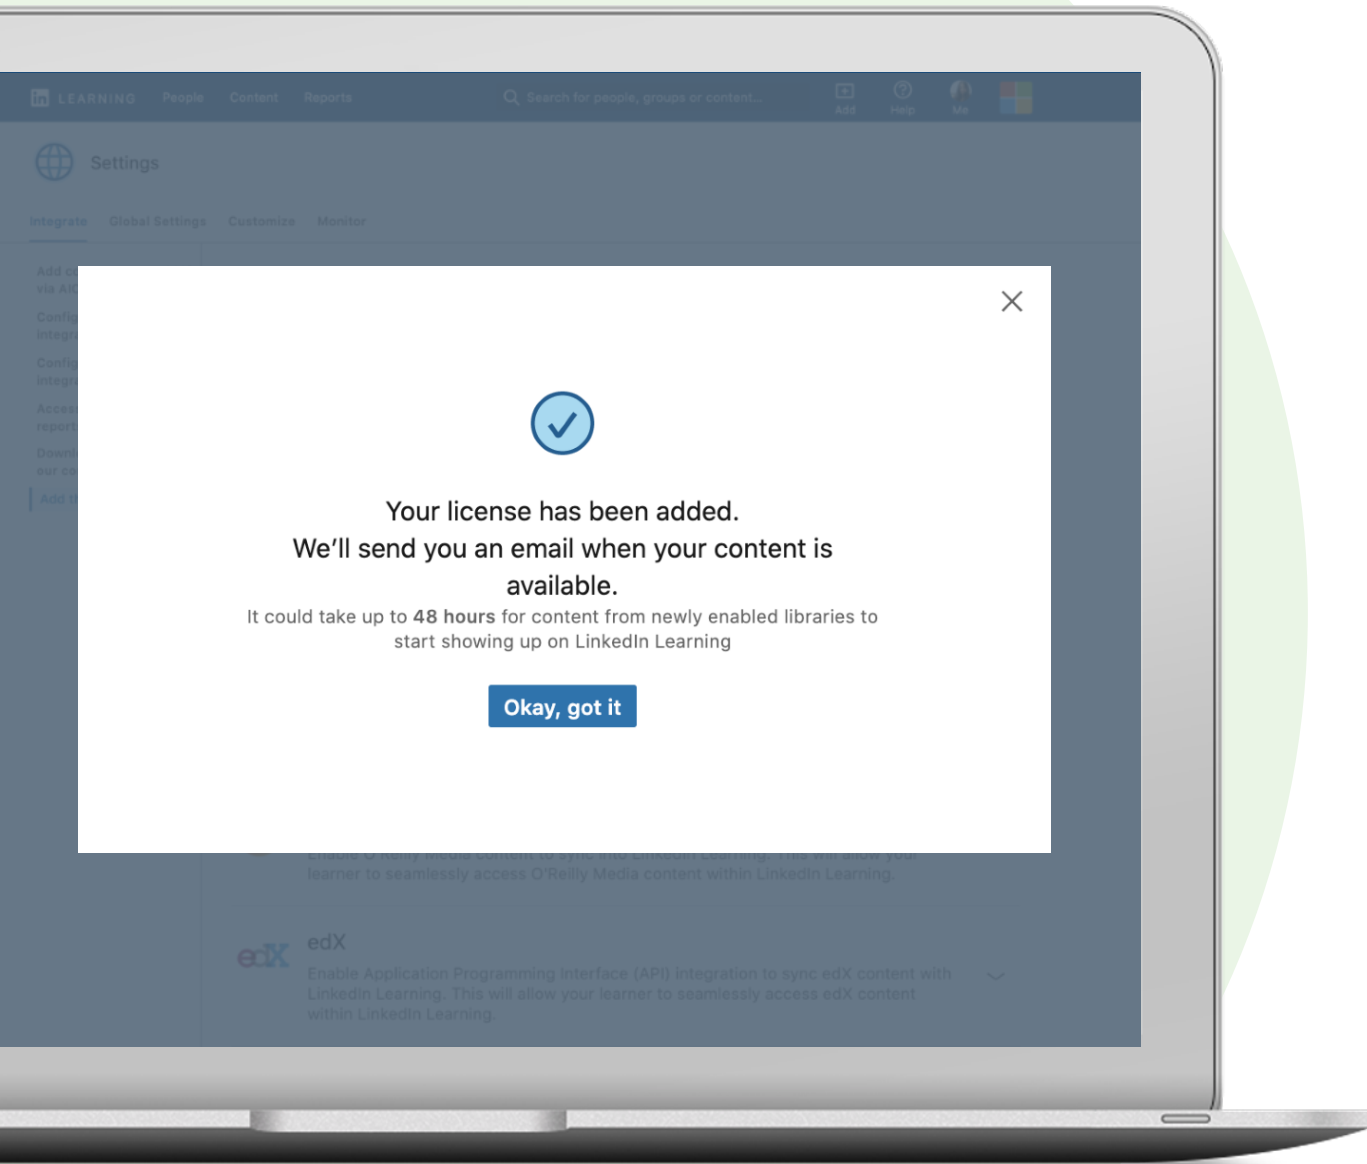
in LEARNING People Content Reports

Search for people, groups or content...

Add Help Me

Settings

Integrate Global Settings Customize Monitor

Add c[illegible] via A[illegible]

Config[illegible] integr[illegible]

Config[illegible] integ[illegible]

Acces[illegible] report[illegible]

Downl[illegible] our co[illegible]

Add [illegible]

×

Your license has been added.
We'll send you an email when your content is available.

It could take up to **48 hours** for content from newly enabled libraries to start showing up on LinkedIn Learning

Okay, got it

Enable O'Reilly Media content to sync into LinkedIn Learning. This will allow your learner to seamlessly access O'Reilly Media content within LinkedIn Learning.

edX

edX

Enable Application Programming Interface (API) integration to sync edX content with LinkedIn Learning. This will allow your learner to seamlessly access edX content within LinkedIn Learning.